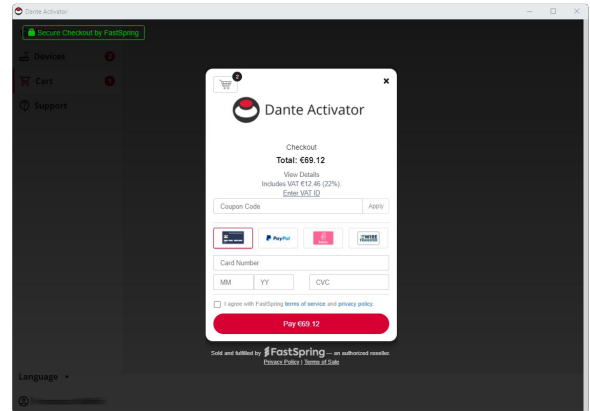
Dante Activator

Secure Checkout by FastSpring

Devices 2

Cart 1

Support

2

Dante Activator

Checkout

Total: €69.12

View Details

Includes VAT €12.46 (22%)

Enter VAT ID

Coupon Code

Apply

PayPal

WIRE TRANSFER

Card Number

MM

YY

CVC

I agree with FastSpring terms of service and privacy policy.

Pay €69.12

Sold and fulfilled by FastSpring — an authorized reseller.

Privacy Policy | Terms of Sale

Language

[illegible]